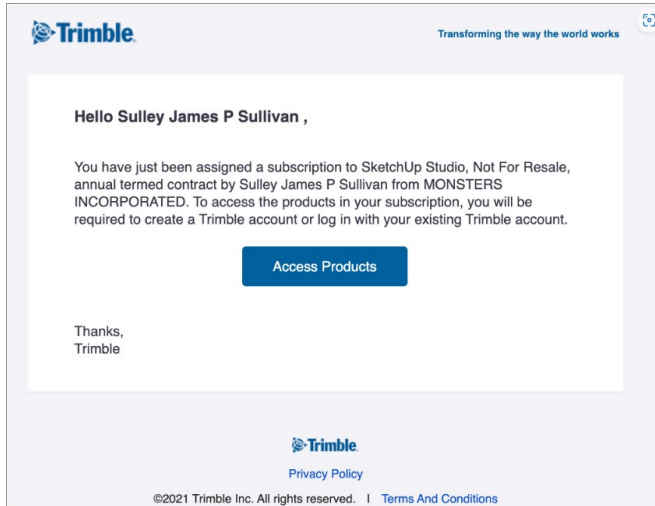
Trimble.

Transforming the way the world works

Hello Sulley James P Sullivan ,

You have just been assigned a subscription to SketchUp Studio, Not For Resale, annual termed contract by Sulley James P Sullivan from MONSTERS INCORPORATED. To access the products in your subscription, you will be required to create a Trimble account or log in with your existing Trimble account.

Access Products

Thanks,
Trimble

Trimble.

Privacy Policy

©2021 Trimble Inc. All rights reserved. | Terms And Conditions